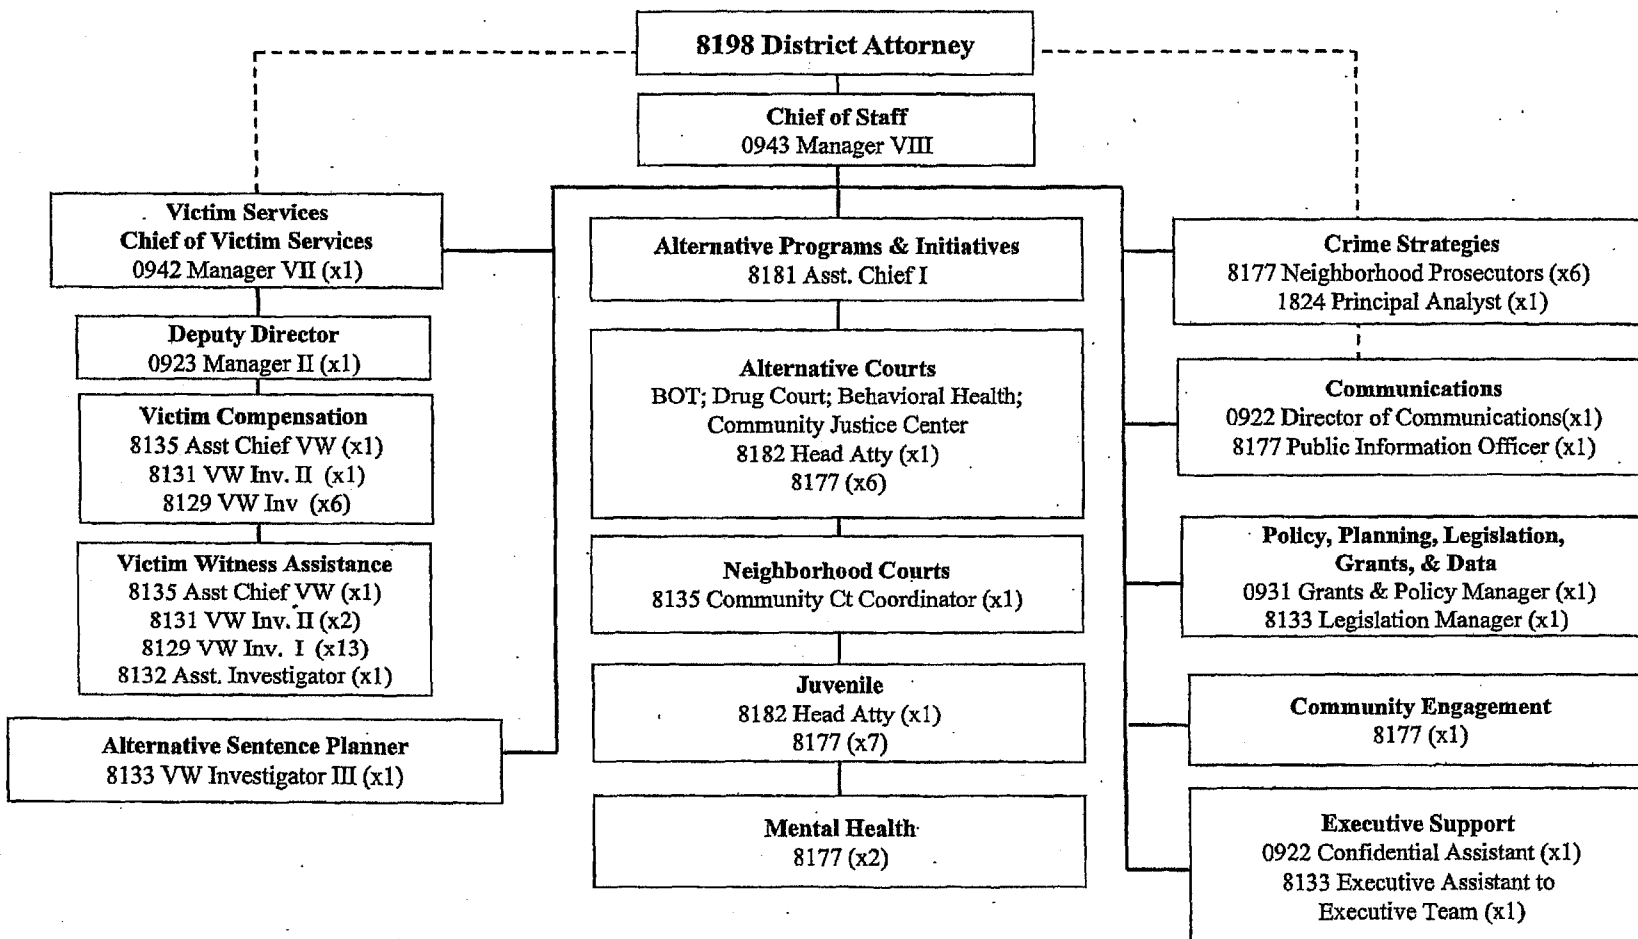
8198 District Attorney

Chief of Staff
0943 Manager VIII

Victim Services
Chief of Victim Services
0942 Manager VII (x1)

Deputy Director
0923 Manager II (x1)

Victim Compensation
8135 Asst Chief VW (x1)
8131 VW Inv. II (x1)
8129 VW Inv (x6)

Victim Witness Assistance
8135 Asst Chief VW (x1)
8131 VW Inv. II (x2)
8129 VW Inv. I (x13)
8132 Asst. Investigator (x1)

Alternative Sentence Planner
8133 VW Investigator III (x1)

Alternative Programs & Initiatives
8181 Asst. Chief I

Alternative Courts
BOT; Drug Court; Behavioral Health; Community Justice Center
8182 Head Atty (x1)
8177 (x6)

Neighborhood Courts
8135 Community Ct Coordinator (x1)

Juvenile
8182 Head Atty (x1)
8177 (x7)

Mental Health
8177 (x2)

Crime Strategies
8177 Neighborhood Prosecutors (x6)
1824 Principal Analyst (x1)

Communications
0922 Director of Communications(x1)
8177 Public Information Officer (x1)

Policy, Planning, Legislation, Grants, & Data
0931 Grants & Policy Manager (x1)
8133 Legislation Manager (x1)

Community Engagement
8177 (x1)

Executive Support
0922 Confidential Assistant (x1)
8133 Executive Assistant to Executive Team (x1)